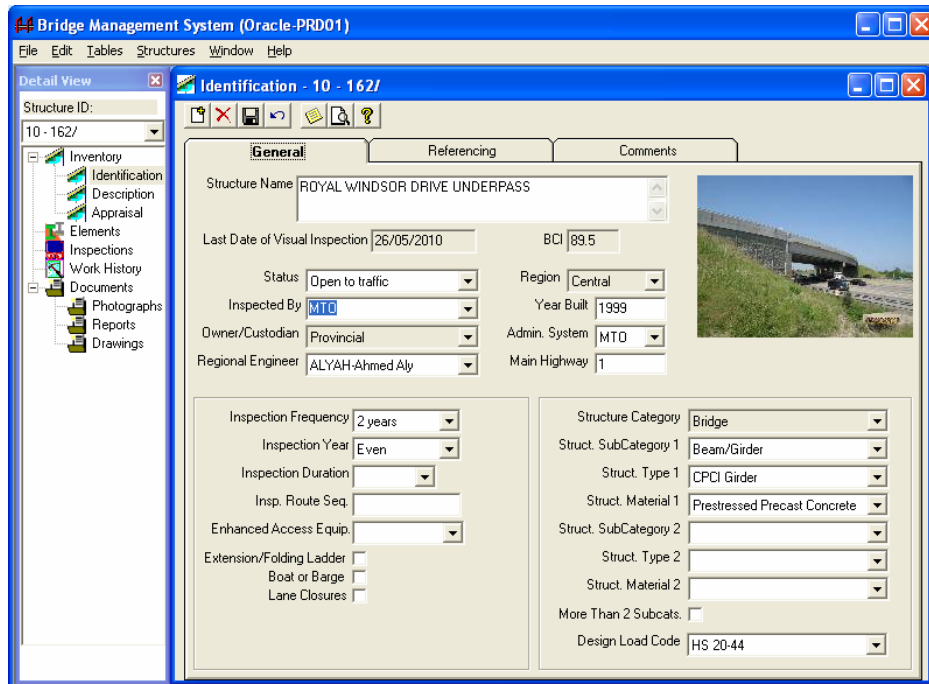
Bridge Management System (Oracle-PRD01)

File Edit Tables Structures Window Help

Detail View

Structure ID:

10 - 162/

Inventory
Identification
Description
Appraisal
Elements
Inspections
Work History
Documents
Photographs
Reports
Drawings

Identification - 10 - 162/

General | Referencing | Comments

Structure Name ROYAL WINDSOR DRIVE UNDERPASS

Last Date of Visual Inspection 26/05/2010

BCI 89.5

Status Open to traffic

Region Central

Inspected By MTO

Year Built 1999

Owner/Custodian Provincial

Admin. System MTO

Regional Engineer ALYAH-Ahmed Aly

Main Highway 1

Inspection Frequency 2 years

Inspection Year Even

Inspection Duration

Insp. Route Seq.

Enhanced Access Equip.

Extension/Folding Ladder

Boat or Barge

Lane Closures

Structure Category Bridge

Struct. SubCategory 1 Beam/Girder

Struct. Type 1 CPCI Girder

Struct. Material 1 Prestressed Precast Concrete

Struct. SubCategory 2

Struct. Type 2

Struct. Material 2

More Than 2 Subcats.

Design Load Code HS 20-44